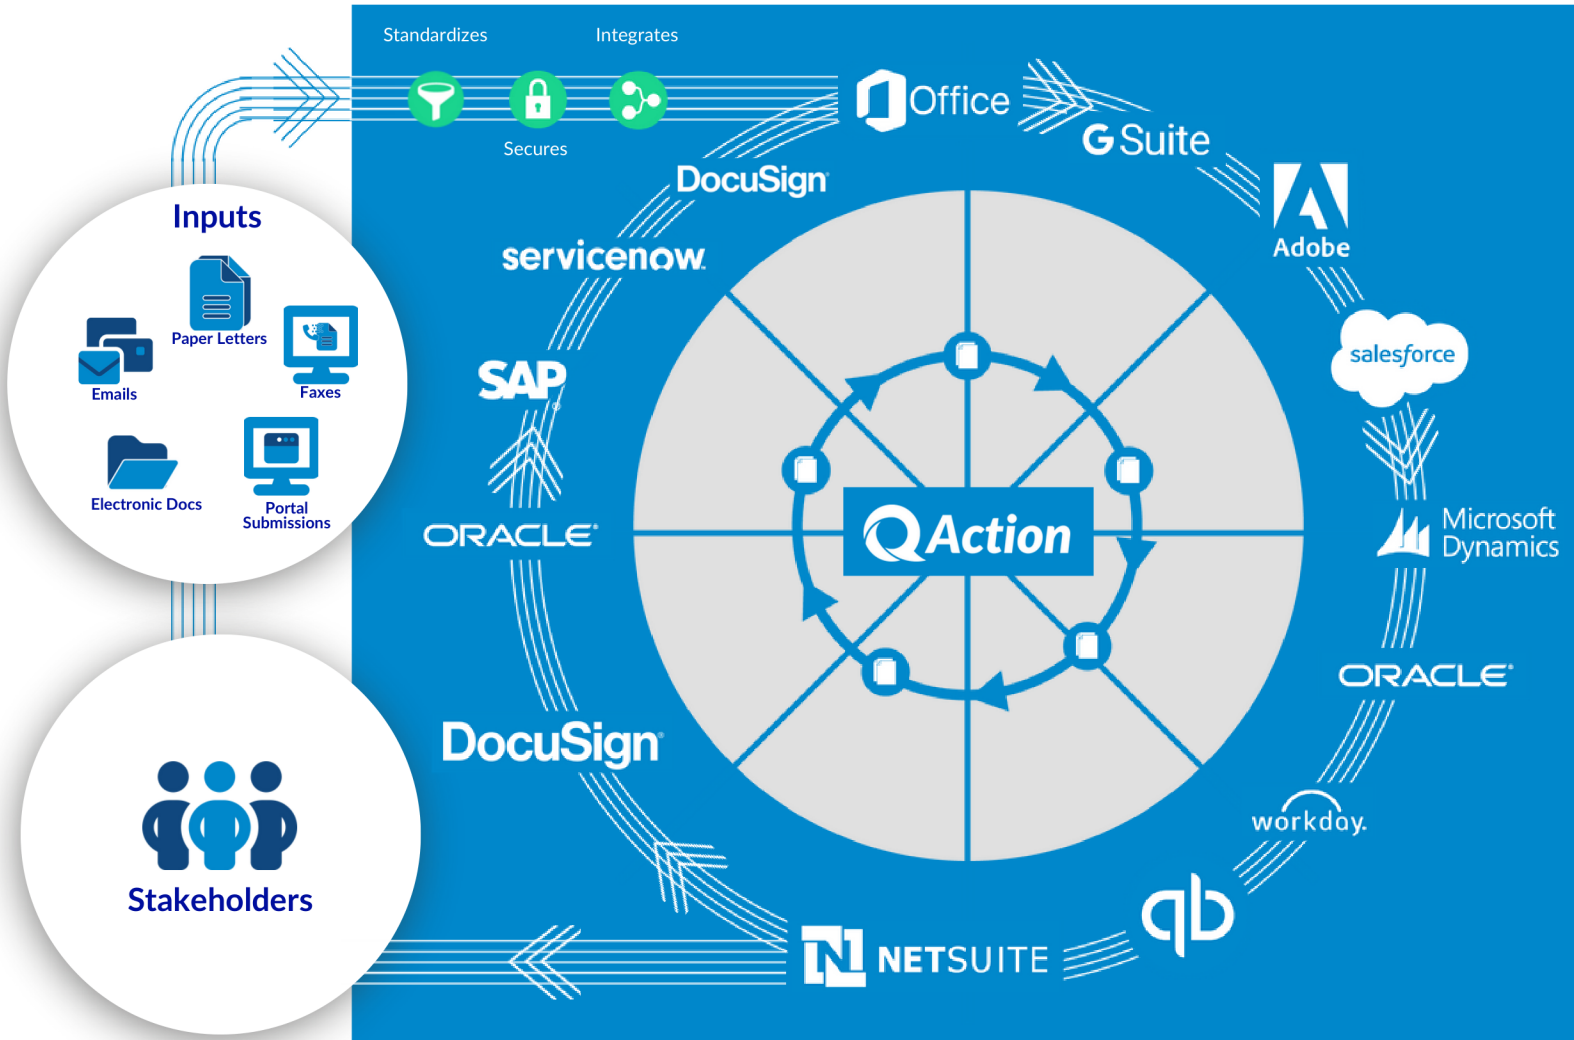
Standardizes

Integrates

Secures

Office

G Suite

Adobe

salesforce

Microsoft Dynamics

ORACLE

workday.

NETSUITE

DocuSign

ORACLE

SAP

servicenow

DocuSign

QAction

Inputs

Paper Letters

Emails

Faxes

Electronic Docs

Portal Submissions

Stakeholders